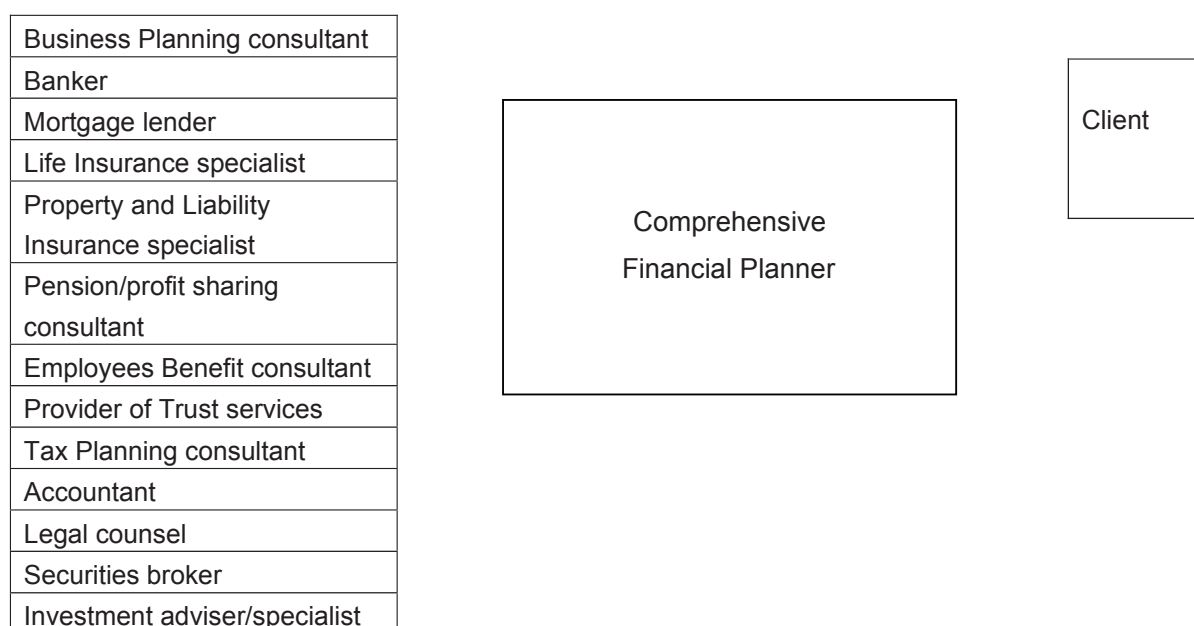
| Business Planning consultant |
|---|
| Banker |
| Mortgage lender |
| Life Insurance specialist |
| Property and Liability Insurance specialist |
| Pension/profit sharing consultant |
| Employees Benefit consultant |
| Provider of Trust services |
| Tax Planning consultant |
| Accountant |
| Legal counsel |
| Securities broker |
| Investment adviser/specialist |

Comprehensive Financial Planner

Client